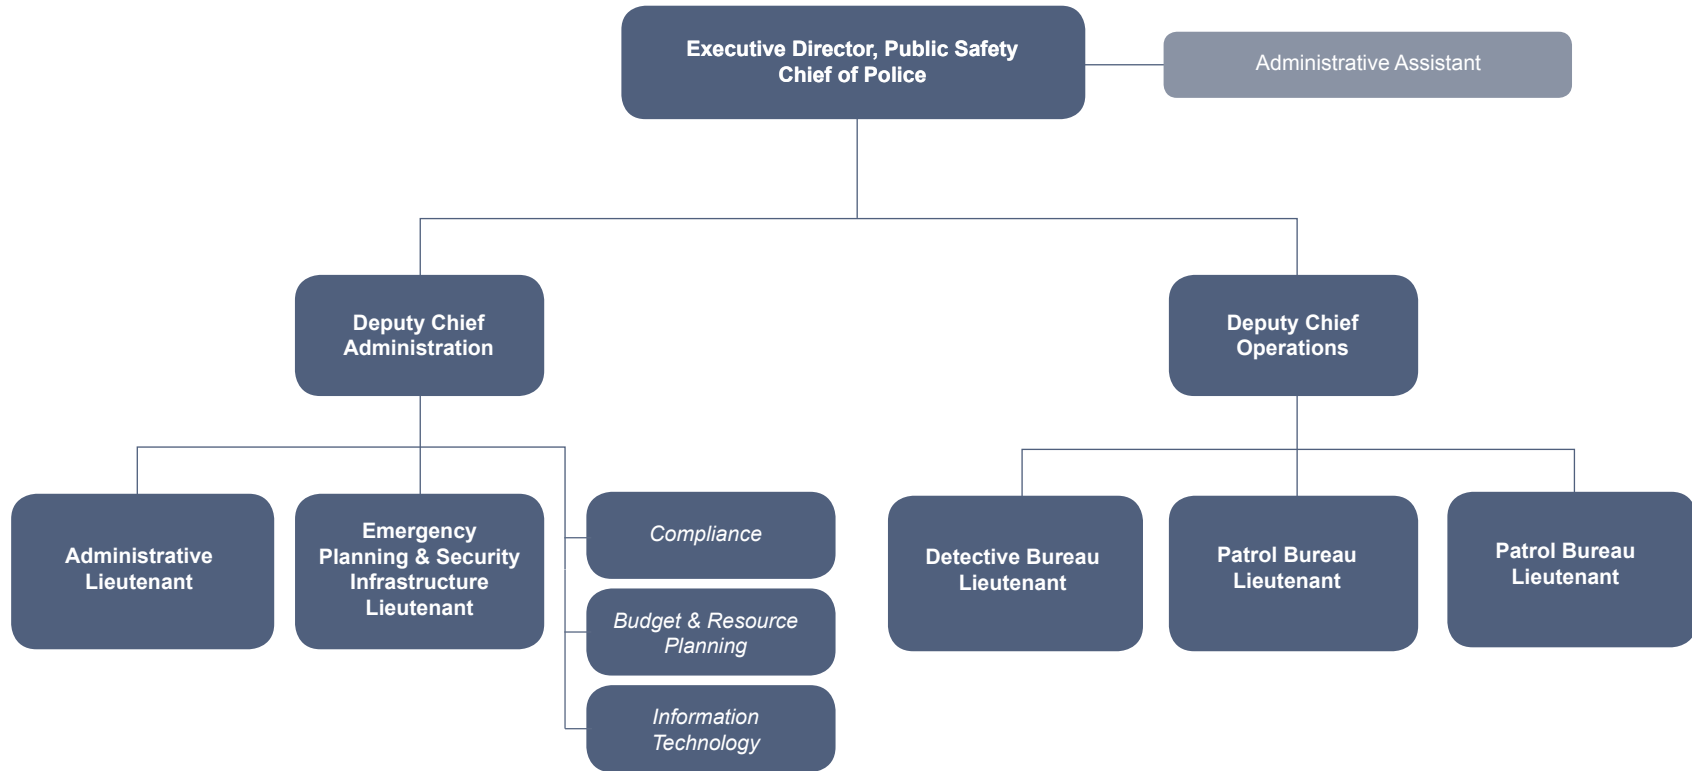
Executive Director, Public Safety
Chief of Police

Administrative Assistant

Deputy Chief
Administration

Deputy Chief
Operations

Administrative Lieutenant

Emergency Planning & Security Infrastructure Lieutenant

Compliance

Budget & Resource Planning

Information Technology

Detective Bureau Lieutenant

Patrol Bureau Lieutenant

Patrol Bureau Lieutenant